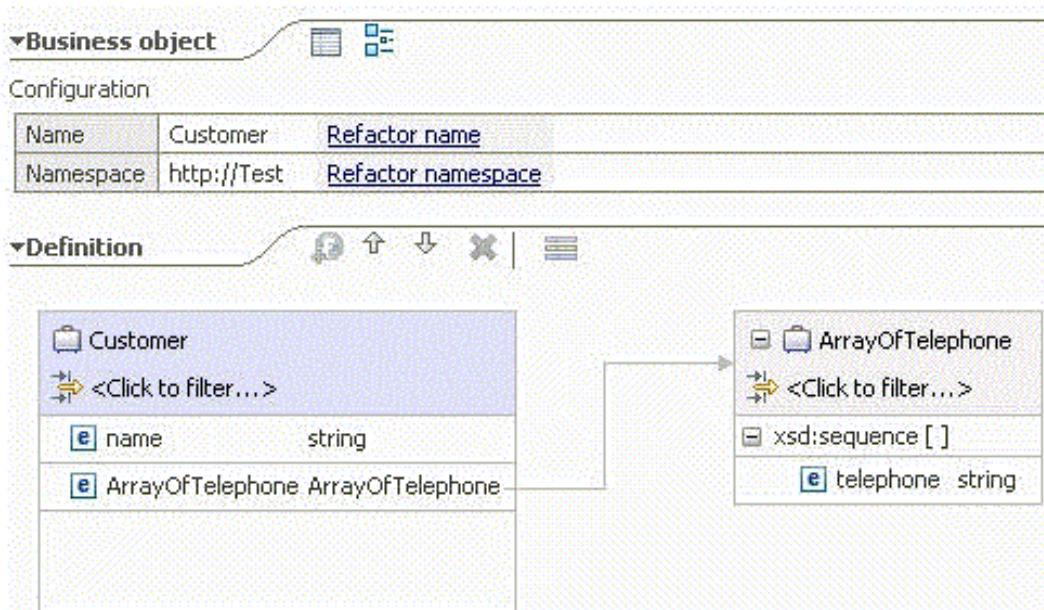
▾Business object

Configuration

| Name | Customer | Refactor name |
|---|---|---|
| Namespace | http://Test | Refactor namespace |

▾Definition

Customer
<Click to filter...>
e name string
e ArrayOfTelephone ArrayOfTelephone

ArrayOfTelephone
<Click to filter...>
xsd:sequence [ ]
e telephone string